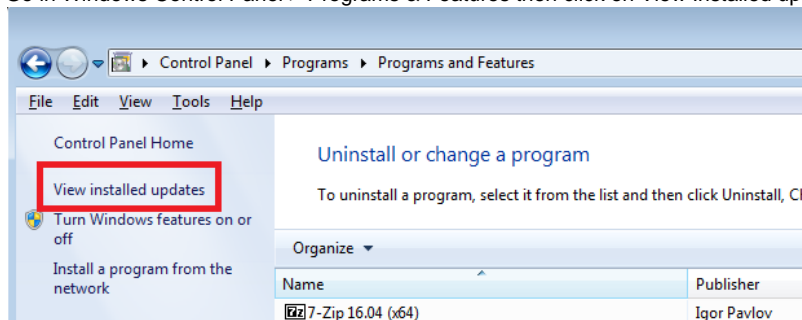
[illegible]

Control Panel ▸ Programs ▸ Programs and Features

File Edit View Tools Help

Control Panel Home

View installed updates

Turn Windows features on or off

Install a program from the network

Uninstall or change a program

To uninstall a program, select it from the list and then click Uninstall, C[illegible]

Organize ▾

| Name | Publisher |
|---|---|
| 7-Zip 16.04 (x64) | Igor Pavlov |